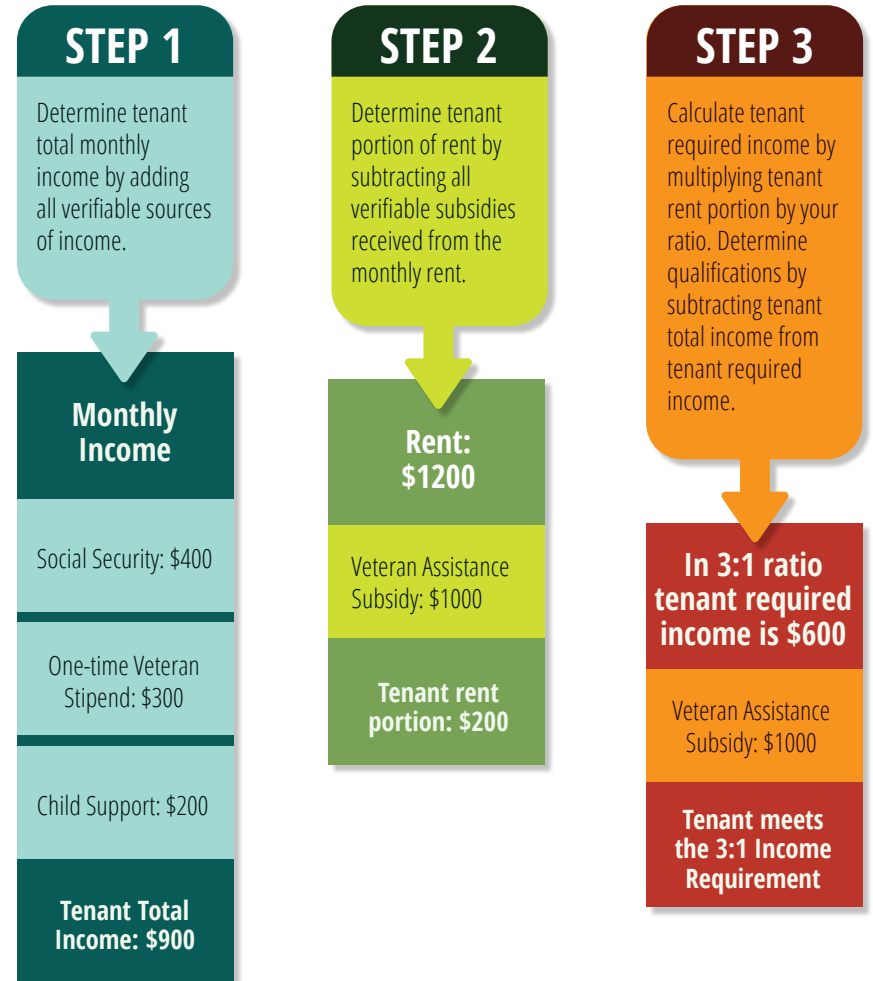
STEP 1

Determine tenant total monthly income by adding all verifiable sources of income.

Monthly Income

Social Security: $400

One-time Veteran Stipend: $300

Child Support: $200

Tenant Total Income: $900

STEP 2

Determine tenant portion of rent by subtracting all verifiable subsidies received from the monthly rent.

Rent: $1200

Veteran Assistance Subsidy: $1000

Tenant rent portion: $200

STEP 3

Calculate tenant required income by multiplying tenant rent portion by your ratio. Determine qualifications by subtracting tenant total income from tenant required income.

In 3:1 ratio tenant required income is $600

Veteran Assistance Subsidy: $1000

Tenant meets the 3:1 Income Requirement